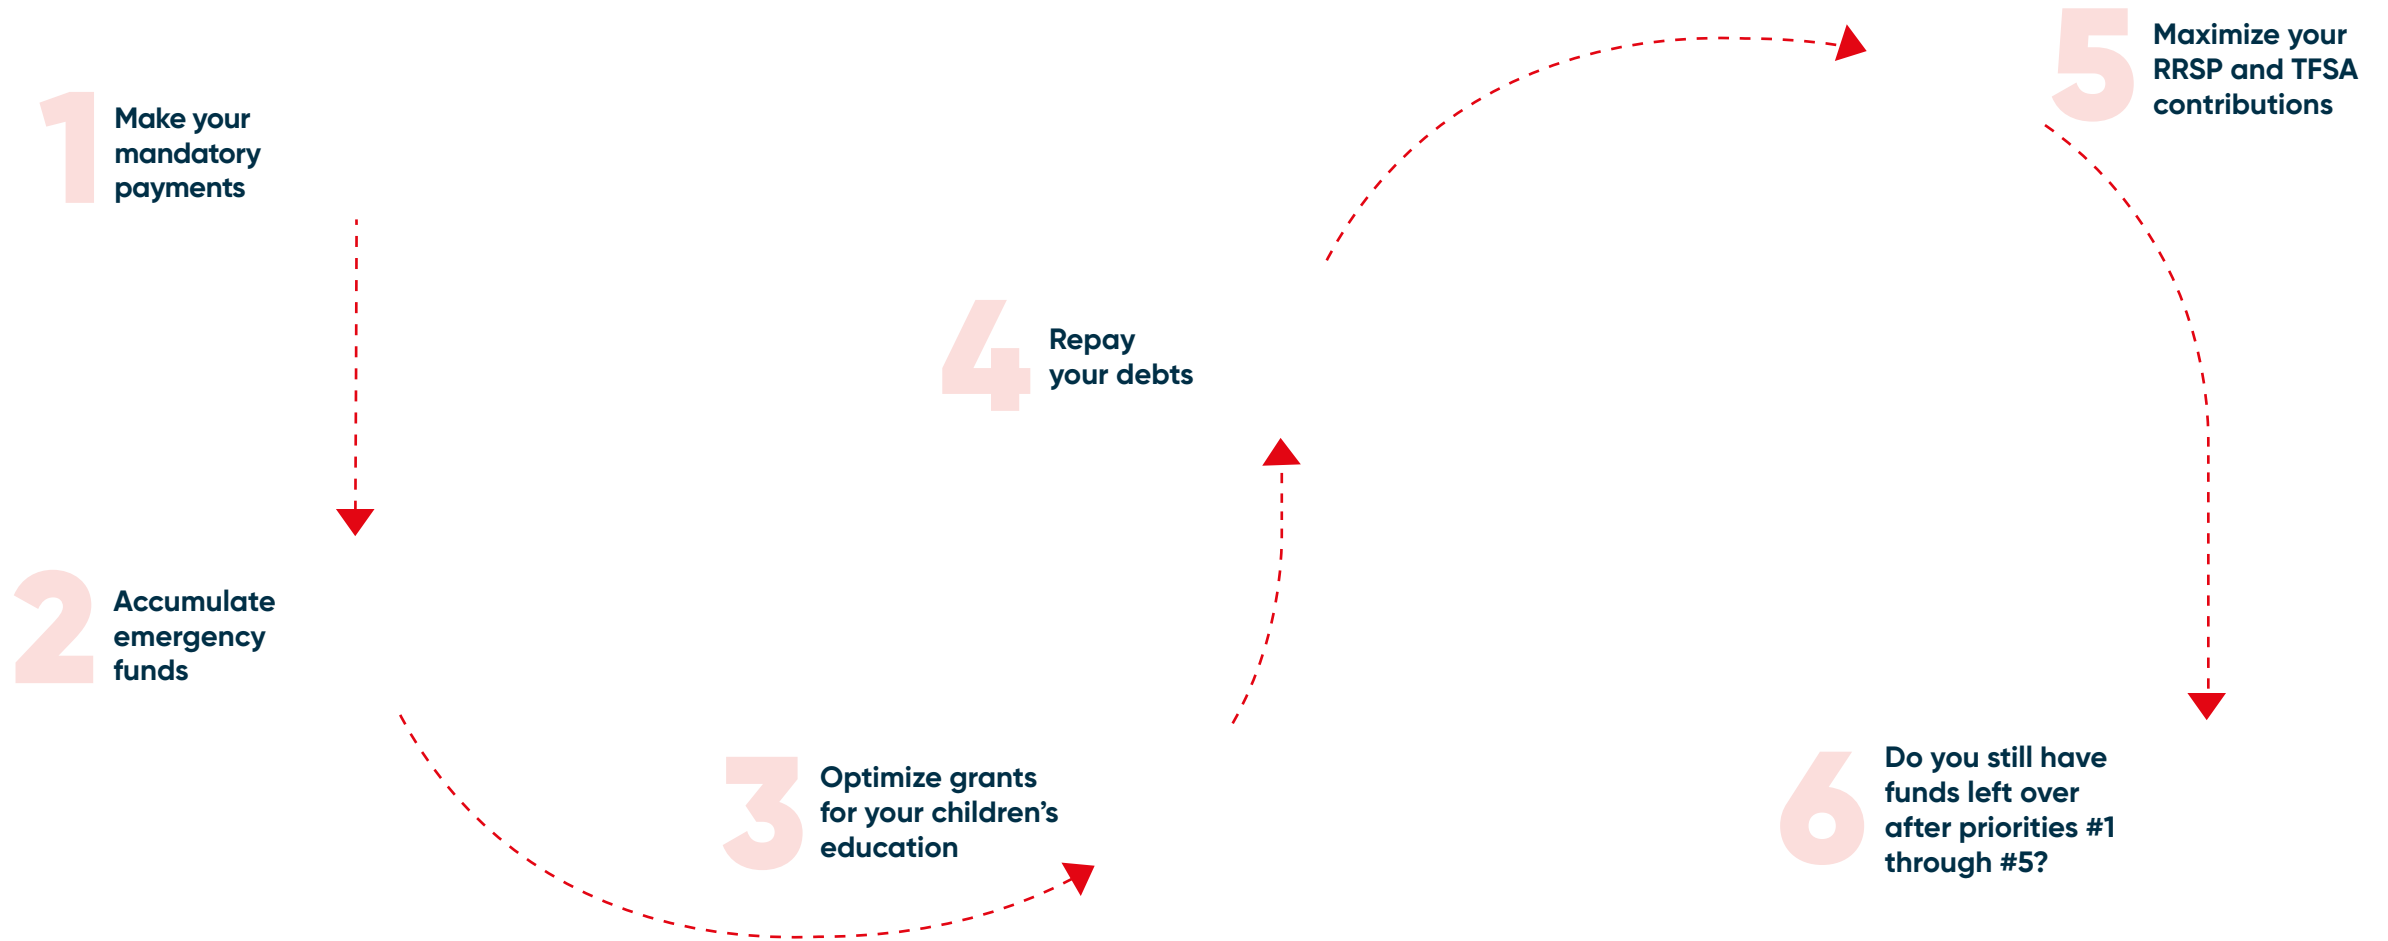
1 Make your mandatory payments

2 Accumulate emergency funds

3 Optimize grants for your children’s education

4 Repay your debts

5 Maximize your RRSP and TFSA contributions

6 Do you still have funds left over after priorities #1 through #5?